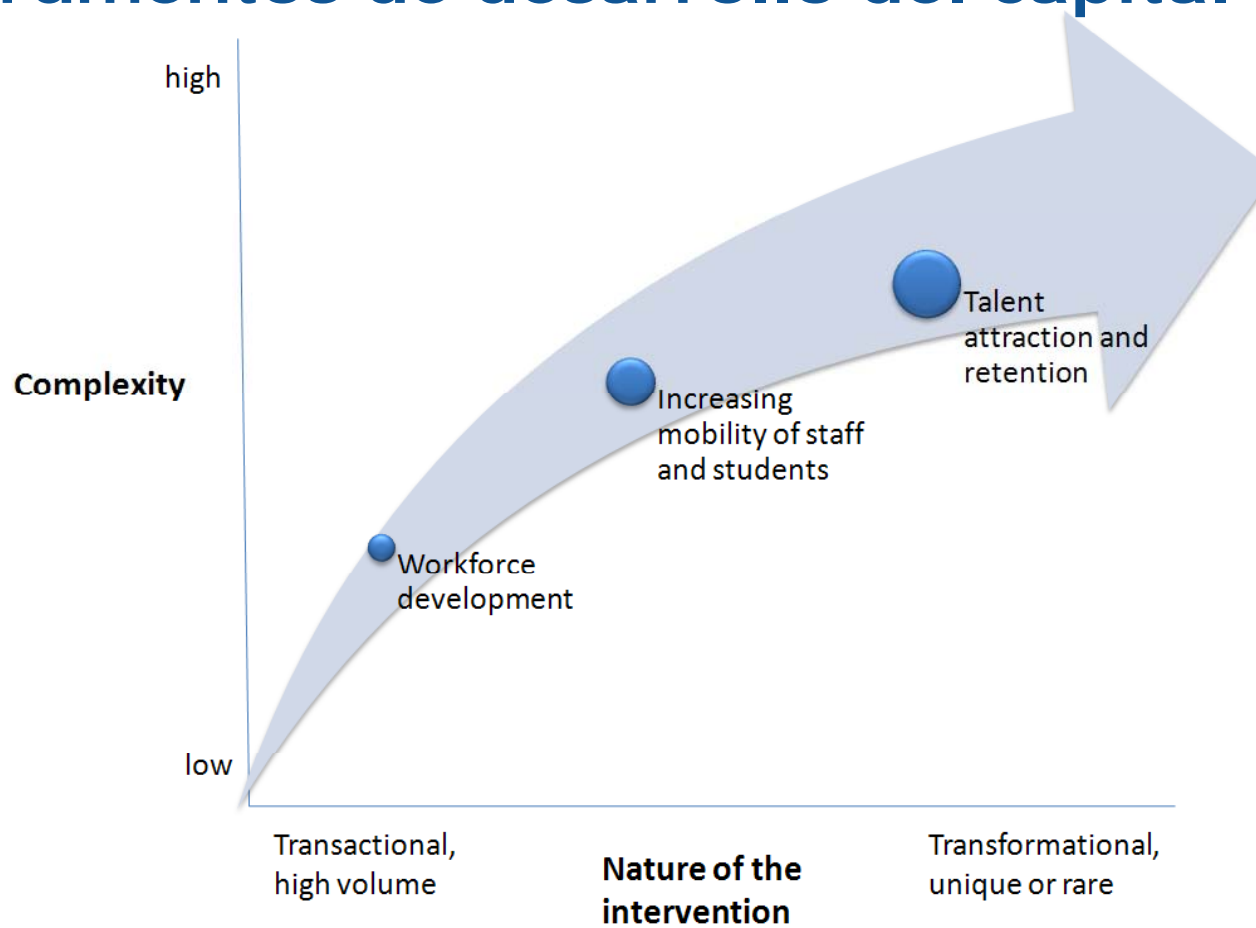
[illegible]

high

Complexity

low

Talent attraction and retention

Increasing mobility of staff and students

Workforce development

Transactional, high volume

Nature of the intervention

Transformational, unique or rare